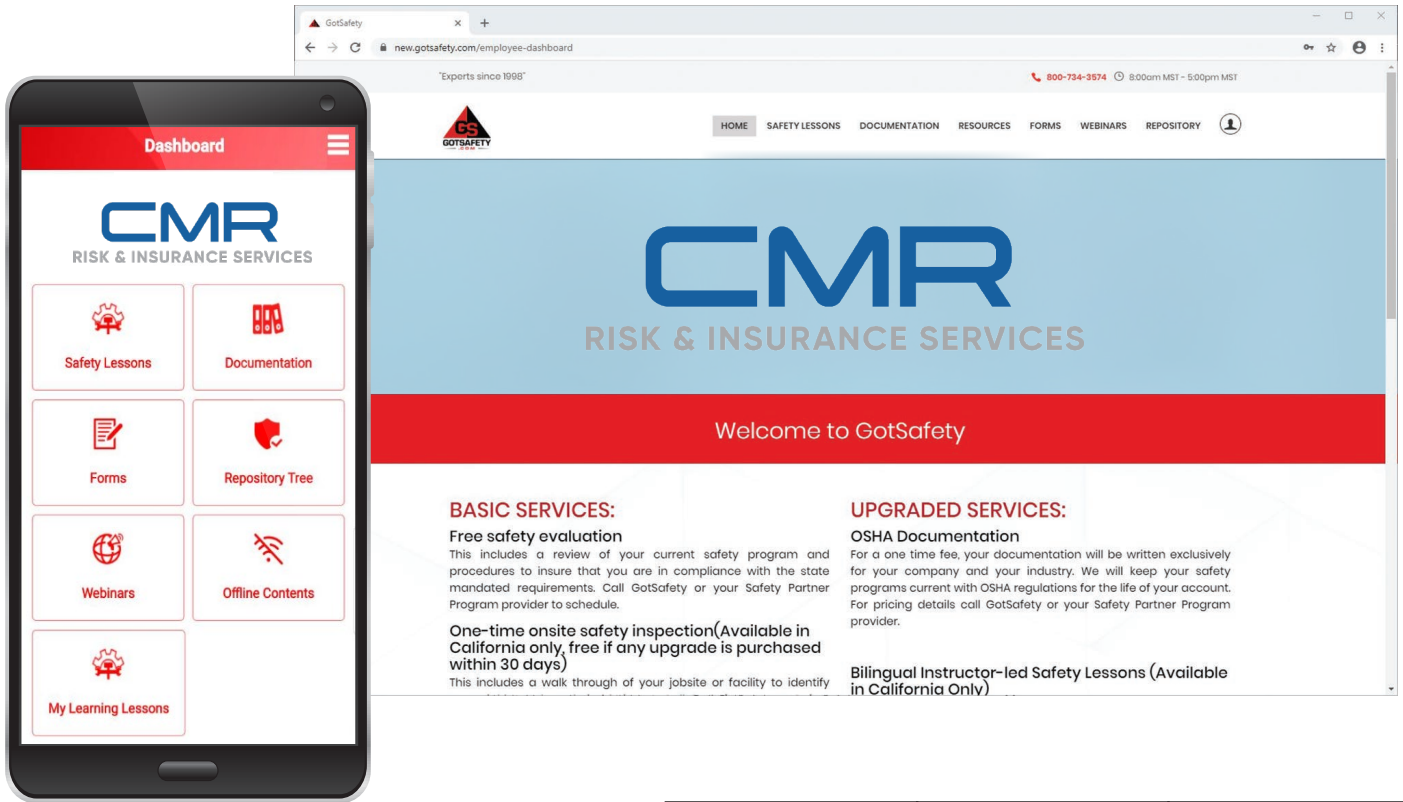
Dashboard

CMR
RISK & INSURANCE SERVICES

Safety Lessons

Documentation

Forms

Repository Tree

Webinars

Offline Contents

My Learning Lessons

GotSafety ×

new.gotsafety.com/employee-dashboard

"Experts since 1998"

800-734-3574 8:00am MST - 5:00pm MST

GS GOTSAFETY

HOME SAFETY LESSONS DOCUMENTATION RESOURCES FORMS WEBINARS REPOSITORY

CMR
RISK & INSURANCE SERVICES

Welcome to GotSafety

BASIC SERVICES:

Free safety evaluation

This includes a review of your current safety program and procedures to insure that you are in compliance with the state mandated requirements. Call GotSafety or your Safety Partner Program provider to schedule.

One-time onsite safety inspection(Available in California only, free if any upgrade is purchased within 30 days)

This includes a walk through of your jobsite or facility to identify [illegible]

UPGRADED SERVICES:

OSHA Documentation

For a one time fee, your documentation will be written exclusively for your company and your industry. We will keep your safety programs current with OSHA regulations for the life of your account. For pricing details call GotSafety or your Safety Partner Program provider.

Bilingual Instructor-led Safety Lessons (Available in California Only)